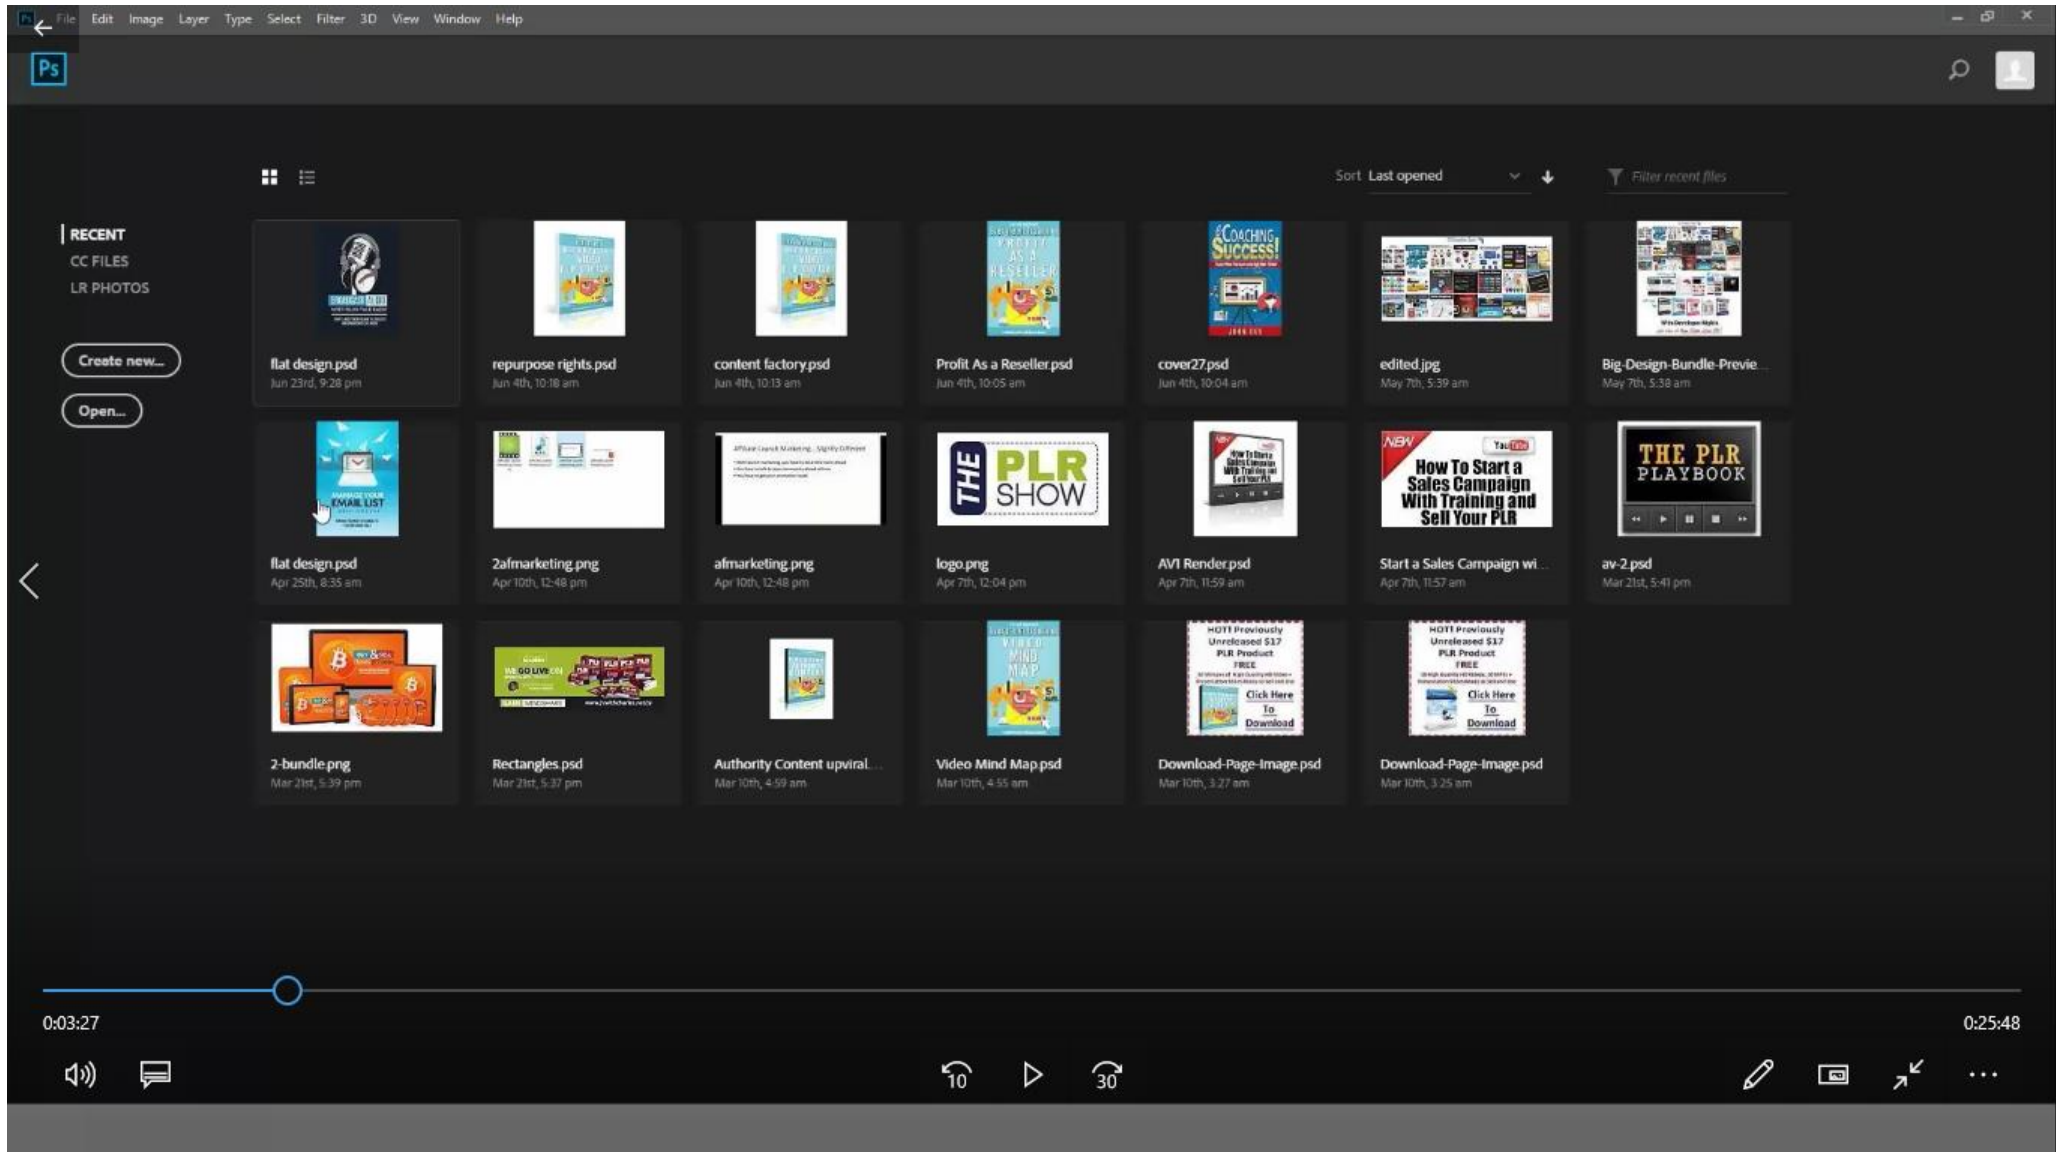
File Edit Image Layer Type Select Filter 3D View Window Help

Ps

Sort Last opened

Filter recent files

RECENT
CC FILES
LR PHOTOS

Create new...

Open...

flat design.psd
Jun 23rd, 9:28 pm

repurpose rights.psd
Jun 4th, 10:18 am

content factory.psd
Jun 4th, 10:13 am

Profit As a Reseller.psd
Jun 4th, 10:05 am

cover27.psd
Jun 4th, 10:04 am

edited.jpg
May 7th, 5:39 am

Big-Design-Bundle-Previe...
May 7th, 5:38 am

flat design.psd
Apr 25th, 8:35 am

2afmarketing.png
Apr 10th, 12:48 pm

afmarketing.png
Apr 10th, 12:48 pm

THE PLR SHOW

logo.png
Apr 7th, 12:04 pm

AVI Render.psd
Apr 7th, 11:59 am

NEW How To Start a Sales Campaign With Training and Sell Your PLR

Start a Sales Campaign wi...
Apr 7th, 11:57 am

THE PLR PLAYBOOK

av-2.psd
Mar 21st, 5:41 pm

2-bundle.png
Mar 21st, 5:39 pm

Rectangles.psd
Mar 21st, 5:37 pm

Authority Content upviral...
Mar 10th, 4:59 am

Video Mind Map.psd
Mar 10th, 4:55 am

HOT! Previously Unreleased $17 PLR Product FREE Click Here To Download

Download-Page-Image.psd
Mar 10th, 3:27 am

HOT! Previously Unreleased $17 PLR Product FREE Click Here To Download

Download-Page-Image.psd
Mar 10th, 3:25 am

0:03:27

0:25:48

10

30